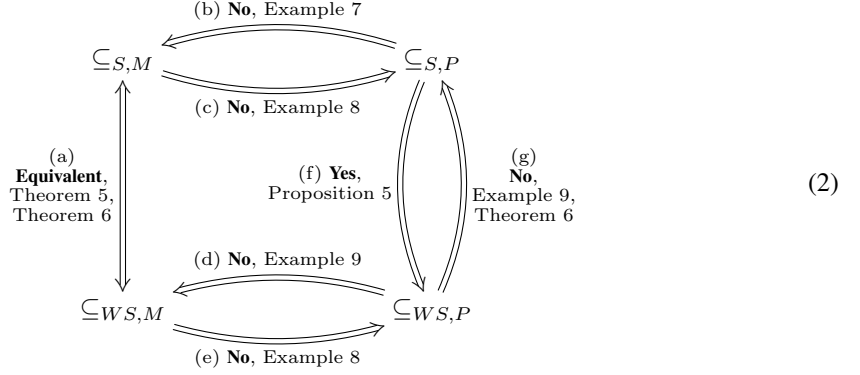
(b) **No**, Example 7

$\subseteq_{S,M}$

$\subseteq_{S,P}$

(c) **No**, Example 8

(a) **Equivalent**, Theorem 5, Theorem 6

(f) **Yes**, Proposition 5

(g) **No**, Example 9, Theorem 6

(2)

(d) **No**, Example 9

$\subseteq_{WS,M}$

$\subseteq_{WS,P}$

(e) **No**, Example 8